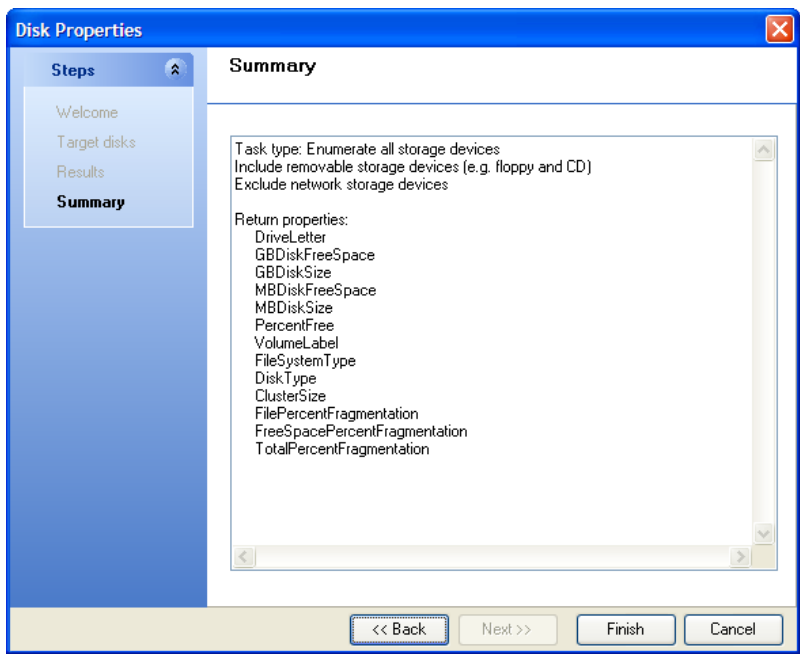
Disk Properties

Steps

Welcome
Target disks
Results
Summary

Summary

Task type: Enumerate all storage devices
Include removable storage devices (e.g. floppy and CD)
Exclude network storage devices

Return properties:
DriveLetter
GBDiskFreeSpace
GBDiskSize
MBDiskFreeSpace
MBDiskSize
PercentFree
VolumeLabel
FileSystemType
DiskType
ClusterSize
FilePercentFragmentation
FreeSpacePercentFragmentation
TotalPercentFragmentation

<< Back
Next >>
Finish
Cancel